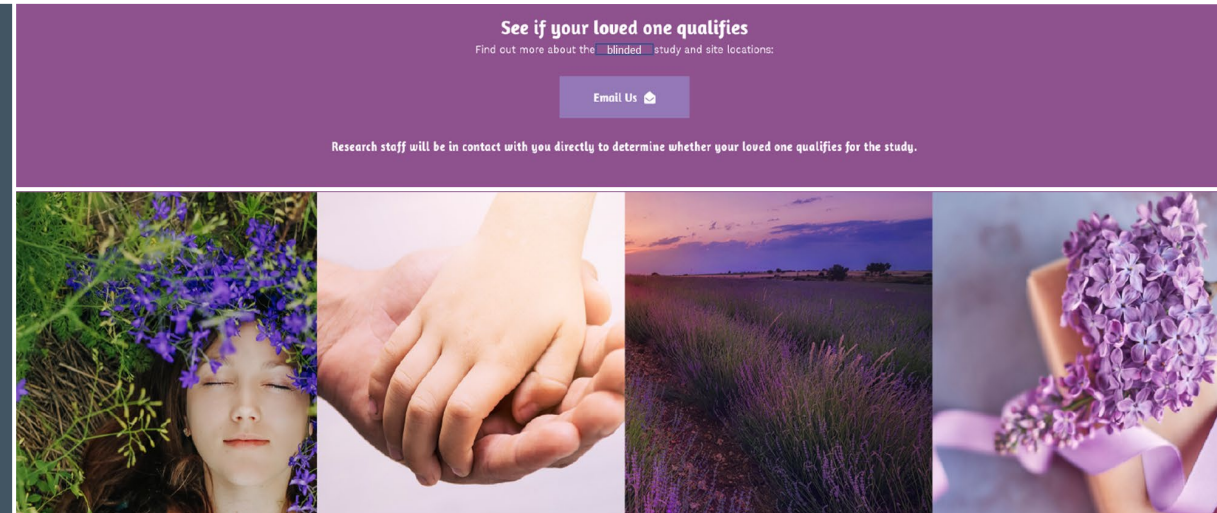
See if your loved one qualifies

Find out more about the blinded study and site locations:

Email Us

Research staff will be in contact with you directly to determine whether your loved one qualifies for the study.